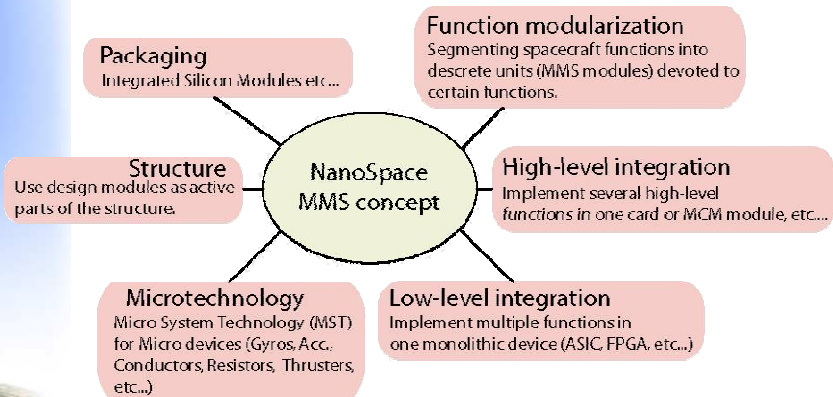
NanoSpace MMS concept

Packaging
Integrated Silicon Modules etc...

Function modularization
Segmenting spacecraft functions into descrete units (MMS modules) devoted to certain functions.

Structure
Use design modules as active parts of the structure.

High-level integration
Implement several high-level functions in one card or MCM module, etc...

Microtechnology
Micro System Technology (MST) for Micro devices (Gyros, Acc. Conductors, Resistors, Thrusters, etc...)

Low-level integration
Implement multiple functions in one monolithic device (ASIC, FPGA, etc...)